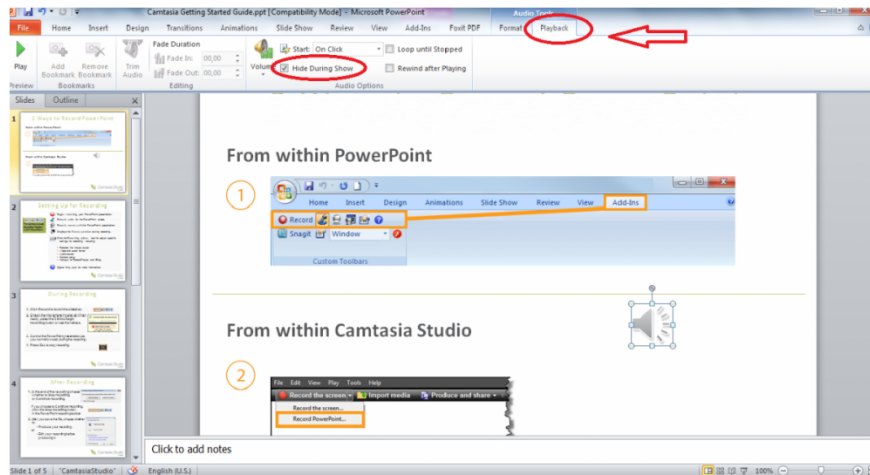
Camtasia Getting Started Guide.ppt [Compatibility Mode] - Microsoft PowerPoint

Audio Tools

File Home Insert Design Transitions Animations Slide Show Review View Add-Ins Foxit PDF Format Playback

Play
Preview

Add Bookmark Remove Bookmark
Bookmarks

Trim Audio

Fade Duration
Fade In: 00,00
Fade Out: 00,00
Editing

Volume

Start: On Click
Hide During Show
Loop until Stopped
Rewind after Playing
Audio Options

Slides Outline

1
2 Ways to Record PowerPoint

2
Setting Up for Recording

3
During Recording

4
After Recording

From within PowerPoint

1

Home Insert Design Animations Slide Show Review View Add-Ins

Record

Snagit Window

Custom Toolbars

From within Camtasia Studio

2

File Edit View Play Tools Help

Record the screen Import media Produce and share

Record the screen...

Record PowerPoint...

Click to add notes

Slide 1 of 5 "CamtasiaStudio" English (U.S.) 100%